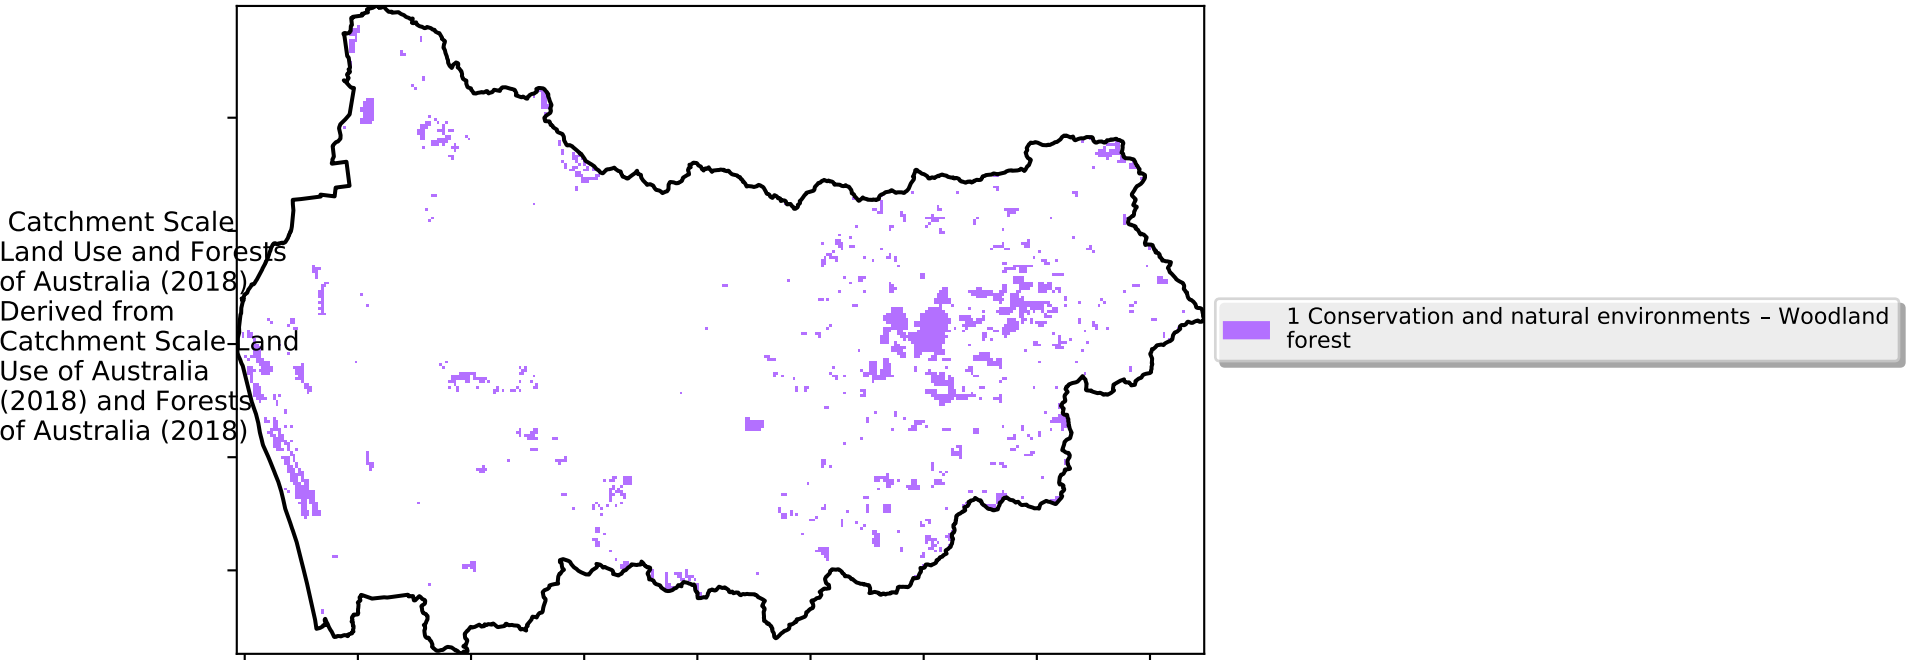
Catchment Scale Land Use and Forests of Australia (2018) Derived from Catchment Scale Land Use of Australia (2018) and Forests of Australia (2018)

1 Conservation and natural environments – Woodland forest